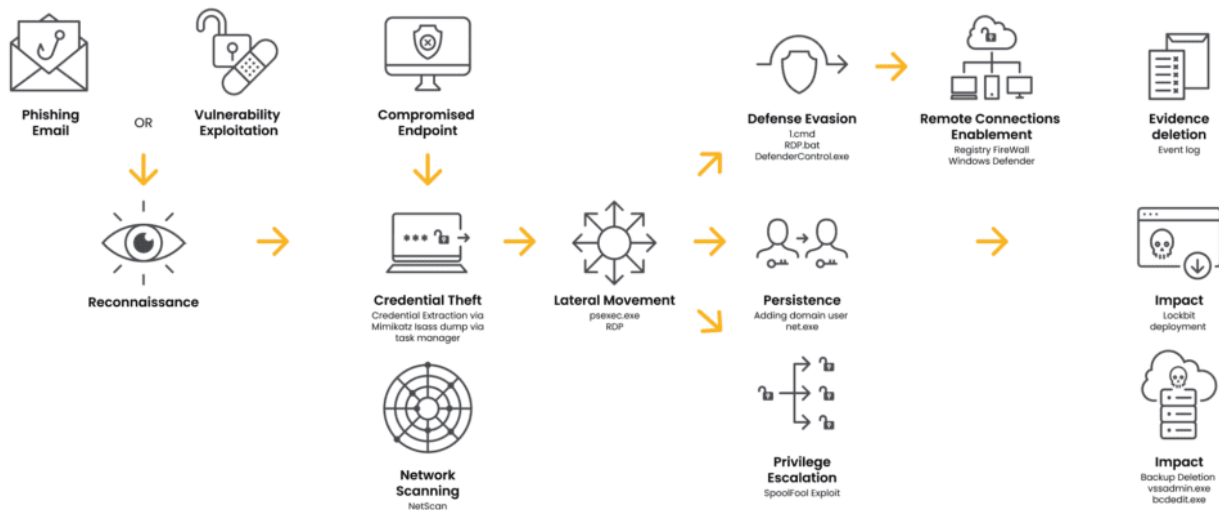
Phishing Email

OR

Vulnerability Exploitation

Reconnaissance

Compromised Endpoint

Credential Theft
Credential Extraction via Mimikatz lsass dump via task manager

Network Scanning
NetScan

Lateral Movement
psexec.exe
RDP

Defense Evasion
1.cmd
RDP.bat
DefenderControl.exe

Remote Connections Enablement
Registry FireWall
Windows Defender

Evidence deletion
Event log

Persistence
Adding domain user
net.exe

Privilege Escalation
SpoolFool Exploit

Impact
Lockbit deployment

Impact
Backup Deletion
vssadmin.exe
bcdedit.exe